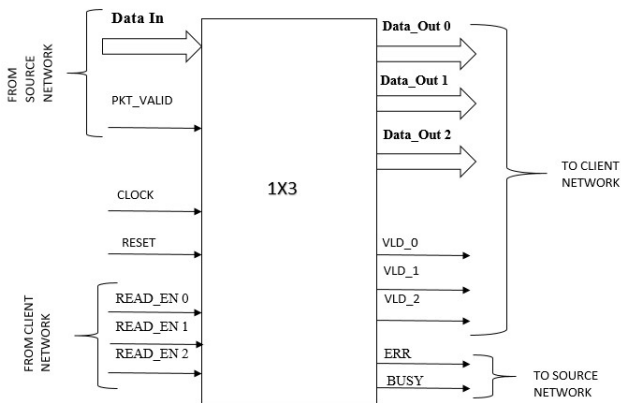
FROM SOURCE NETWORK

Data In

PKT_VALID

CLOCK

RESET

FROM CLIENT NETWORK

READ_EN 0

READ_EN 1

READ_EN 2

1X3

Data_Out 0

Data_Out 1

Data_Out 2

TO CLIENT NETWORK

VLD_0

VLD_1

VLD_2

ERR

BUSY

TO SOURCE NETWORK